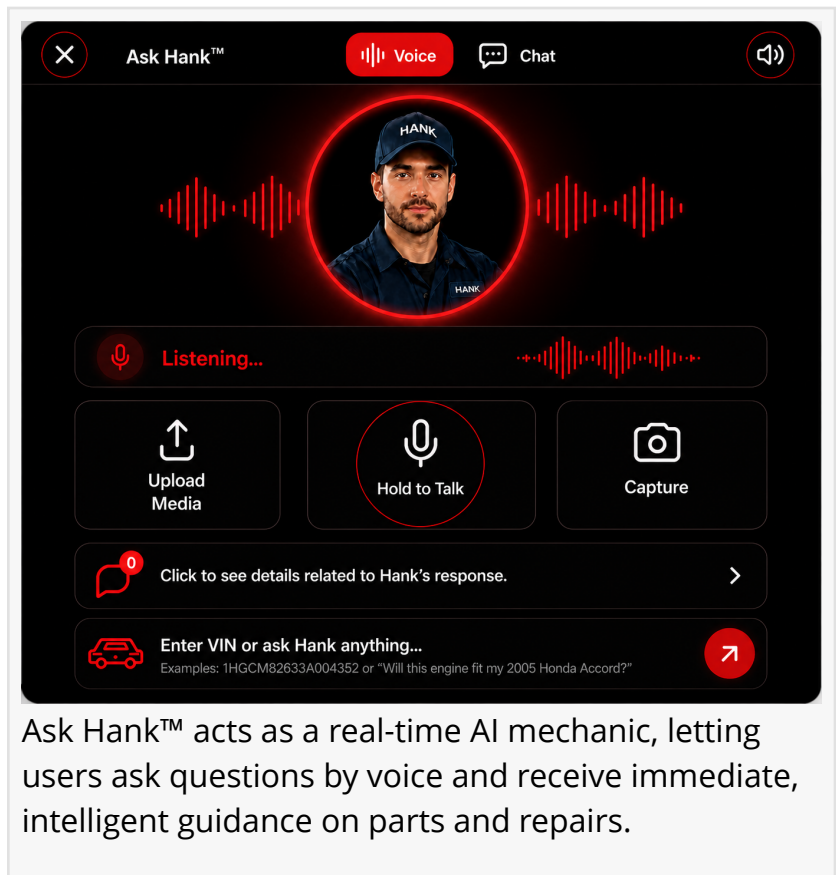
Ask Hank™

Voice

Chat

HANK

HANK

Listening...

Upload Media

Hold to Talk

Capture

0

Click to see details related to Hank's response.

Enter VIN or ask Hank anything...

Examples: 1HGCM82633A004352 or "Will this engine fit my 2005 Honda Accord?"

Ask Hank™ acts as a real-time AI mechanic, letting users ask questions by voice and receive immediate, intelligent guidance on parts and repairs.